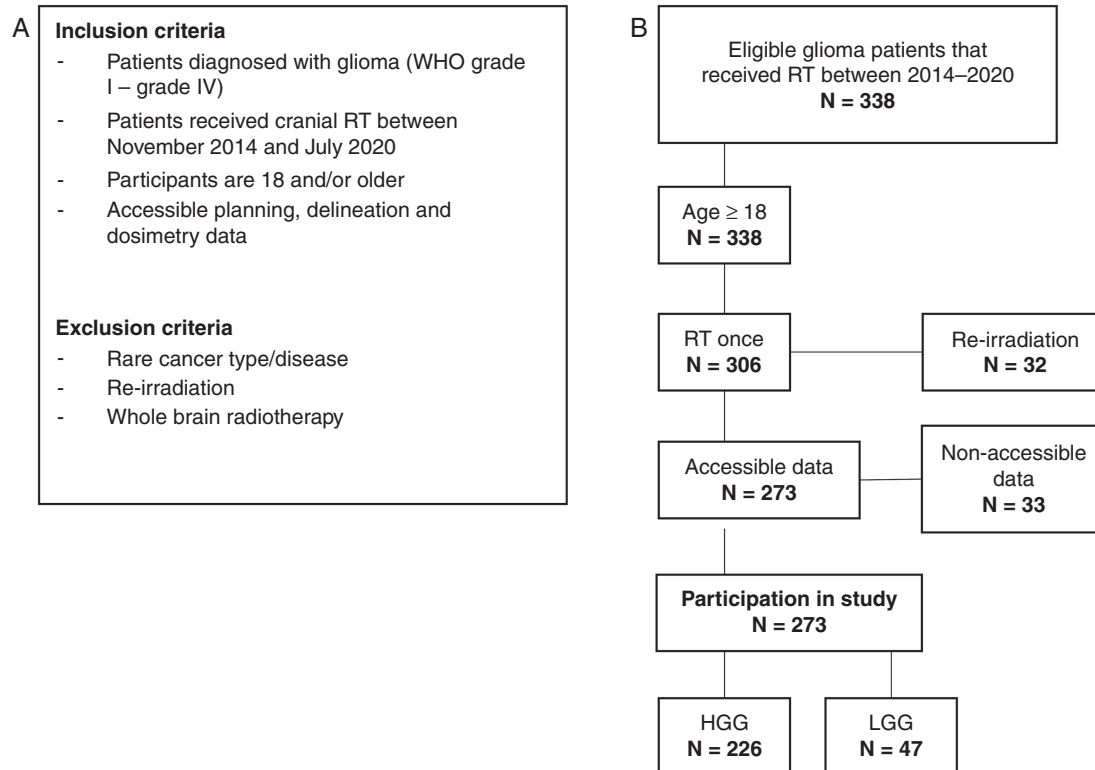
A

**Inclusion criteria**
- Patients diagnosed with glioma (WHO grade I – grade IV)
- Patients received cranial RT between November 2014 and July 2020
- Participants are 18 and/or older
- Accessible planning, delineation and dosimetry data

**Exclusion criteria**
- Rare cancer type/disease
- Re-irradiation
- Whole brain radiotherapy

B

Eligible glioma patients that received RT between 2014–2020
**N = 338**

Age $\geq$ 18
**N = 338**

RT once
**N = 306**

Re-irradiation
**N = 32**

Accessible data
**N = 273**

Non-accessible data
**N = 33**

**Participation in study**
**N = 273**

HGG
**N = 226**

LGG
**N = 47**